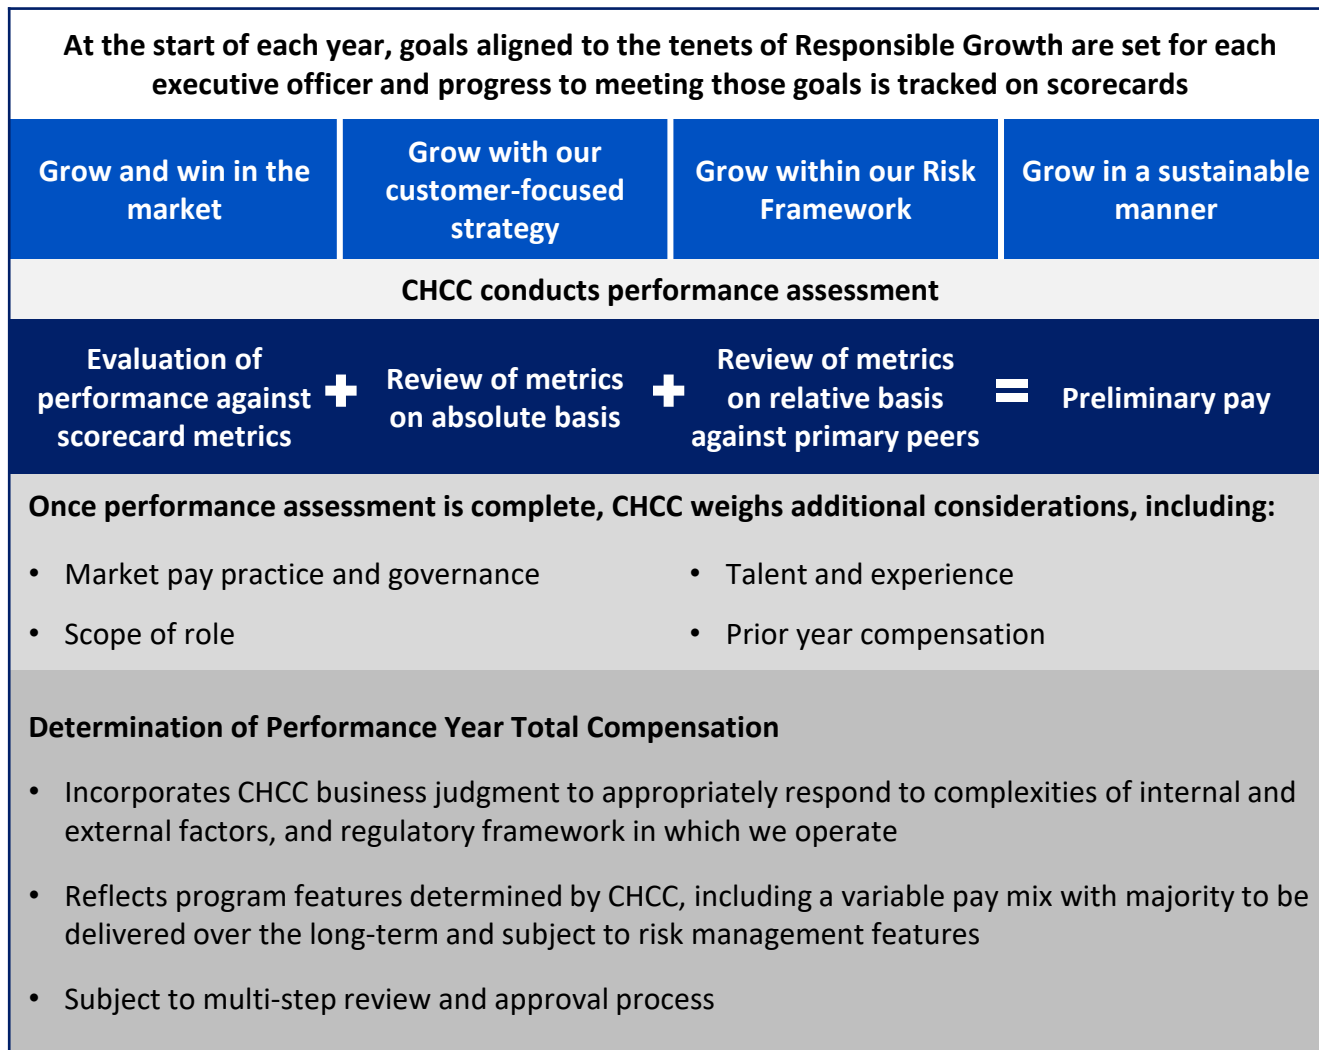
At the start of each year, goals aligned to the tenets of Responsible Growth are set for each executive officer and progress to meeting those goals is tracked on scorecards

Grow and win in the market

Grow with our customer-focused strategy

Grow within our Risk Framework

Grow in a sustainable manner

CHCC conducts performance assessment

Evaluation of performance against scorecard metrics + Review of metrics on absolute basis + Review of metrics on relative basis against primary peers = Preliminary pay

Once performance assessment is complete, CHCC weighs additional considerations, including:

- Market pay practice and governance
- Scope of role
- Talent and experience
- Prior year compensation

Determination of Performance Year Total Compensation

- Incorporates CHCC business judgment to appropriately respond to complexities of internal and external factors, and regulatory framework in which we operate
- Reflects program features determined by CHCC, including a variable pay mix with majority to be delivered over the long-term and subject to risk management features
- Subject to multi-step review and approval process